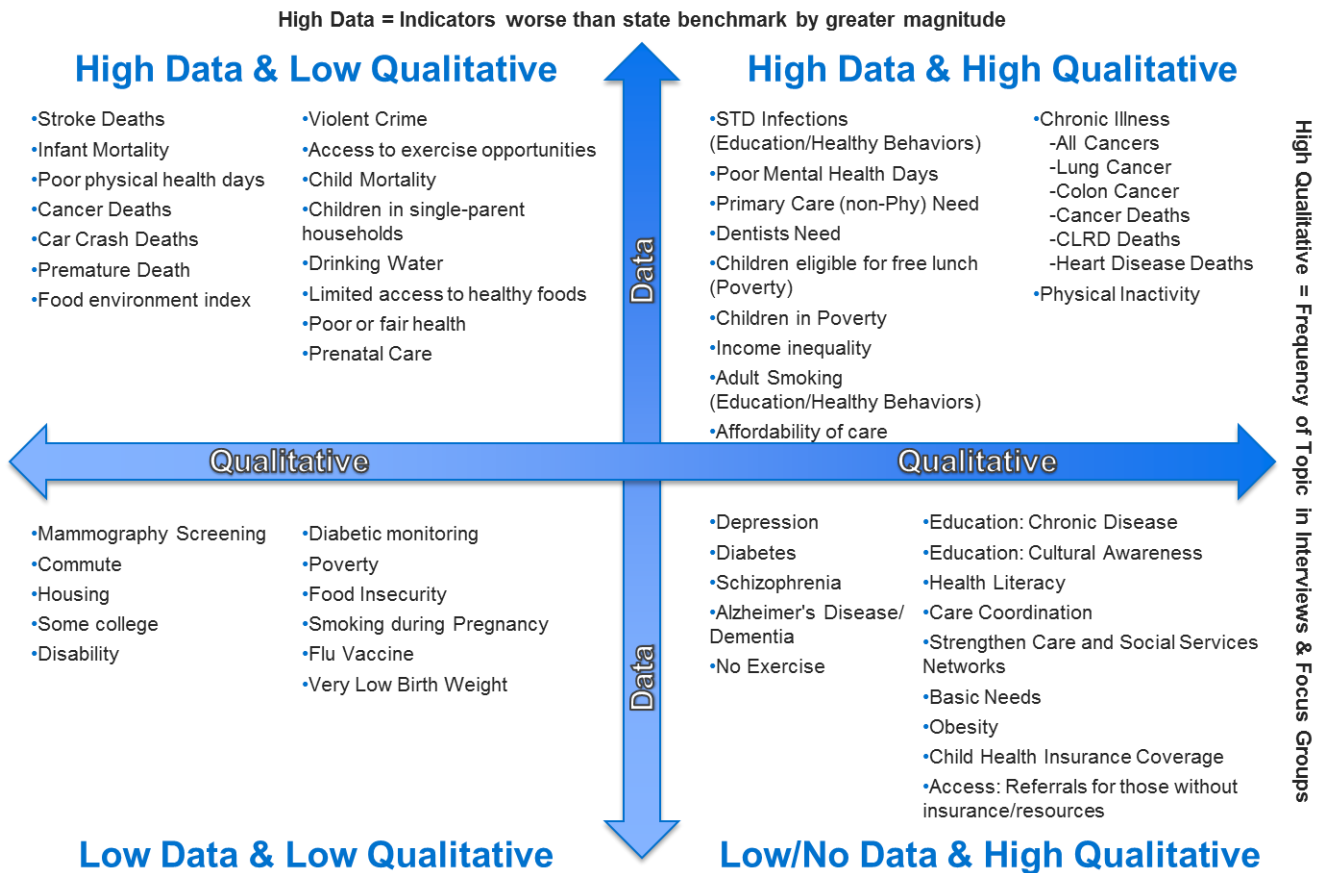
High Data = Indicators worse than state benchmark by greater magnitude

High Data & Low Qualitative

•Stroke Deaths
•Infant Mortality
•Poor physical health days
•Cancer Deaths
•Car Crash Deaths
•Premature Death
•Food environment index

•Violent Crime
•Access to exercise opportunities
•Child Mortality
•Children in single-parent households
•Drinking Water
•Limited access to healthy foods
•Poor or fair health
•Prenatal Care

High Data & High Qualitative

•STD Infections (Education/Healthy Behaviors)
•Poor Mental Health Days
•Primary Care (non-Phy) Need
•Dentists Need
•Children eligible for free lunch (Poverty)
•Children in Poverty
•Income inequality
•Adult Smoking (Education/Healthy Behaviors)
•Affordability of care

•Chronic Illness
-All Cancers
-Lung Cancer
-Colon Cancer
-Cancer Deaths
-CLRD Deaths
-Heart Disease Deaths
•Physical Inactivity

High Qualitative = Frequency of Topic in Interviews & Focus Groups

Data

Qualitative

Qualitative

•Mammography Screening
•Commute
•Housing
•Some college
•Disability

•Diabetic monitoring
•Poverty
•Food Insecurity
•Smoking during Pregnancy
•Flu Vaccine
•Very Low Birth Weight

Data

•Depression
•Diabetes
•Schizophrenia
•Alzheimer's Disease/ Dementia
•No Exercise

•Education: Chronic Disease
•Education: Cultural Awareness
•Health Literacy
•Care Coordination
•Strengthen Care and Social Services Networks
•Basic Needs
•Obesity
•Child Health Insurance Coverage
•Access: Referrals for those without insurance/resources

Low Data & Low Qualitative

Low/No Data & High Qualitative